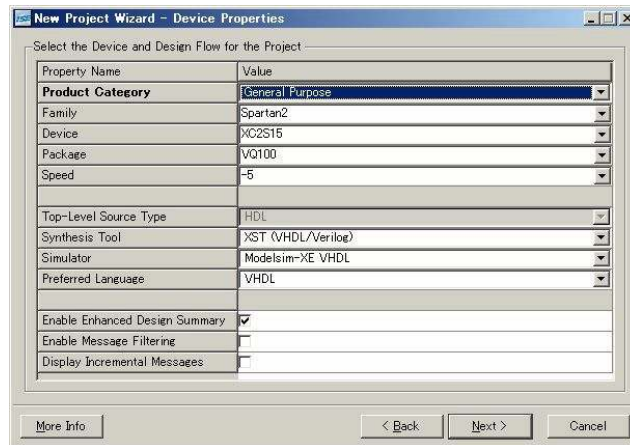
New Project Wizard - Device Properties

Select the Device and Design Flow for the Project

| Property Name | Value |
|---|---|
| **Product Category** | General Purpose |
| Family | Spartan2 |
| Device | XC2S15 |
| Package | VQ100 |
| Speed | -5 |
| | |
| Top-Level Source Type | HDL |
| Synthesis Tool | XST (VHDL/Verilog) |
| Simulator | Modelsim-XE VHDL |
| Preferred Language | VHDL |
| | |
| Enable Enhanced Design Summary | ☑ |
| Enable Message Filtering | ☐ |
| Display Incremental Messages | ☐ |

More Info

< Back

Next >

Cancel